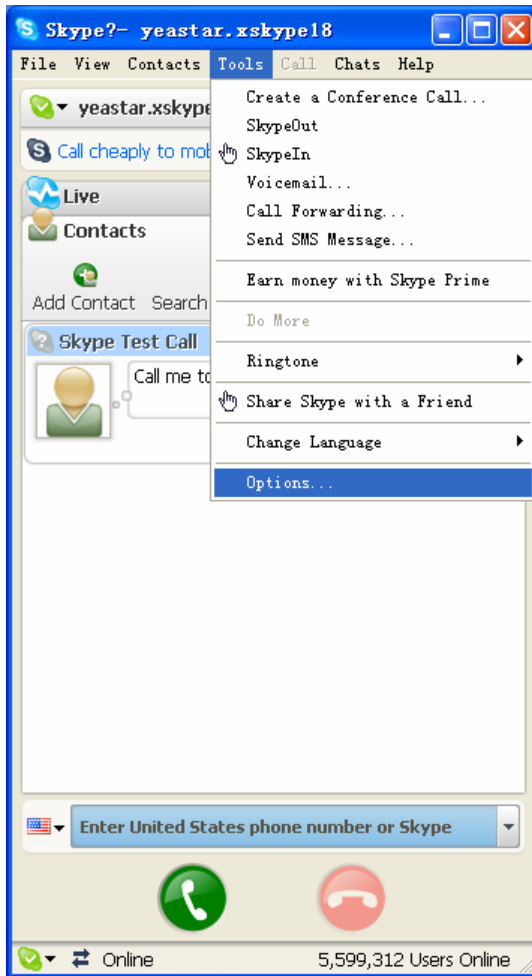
Skype?- yeastar.xskype18

File View Contacts Tools Call Chats Help

yeastar.xskype

Call cheaply to mob

Live

Contacts

Add Contact Search

Skype Test Call

Call me to

Create a Conference Call...
SkypeOut
SkypeIn
Voicemail...
Call Forwarding...
Send SMS Message...
Earn money with Skype Prime
Do More
Ringtone
Share Skype with a Friend
Change Language
Options...

Enter United States phone number or Skype

Online 5,599,312 Users Online